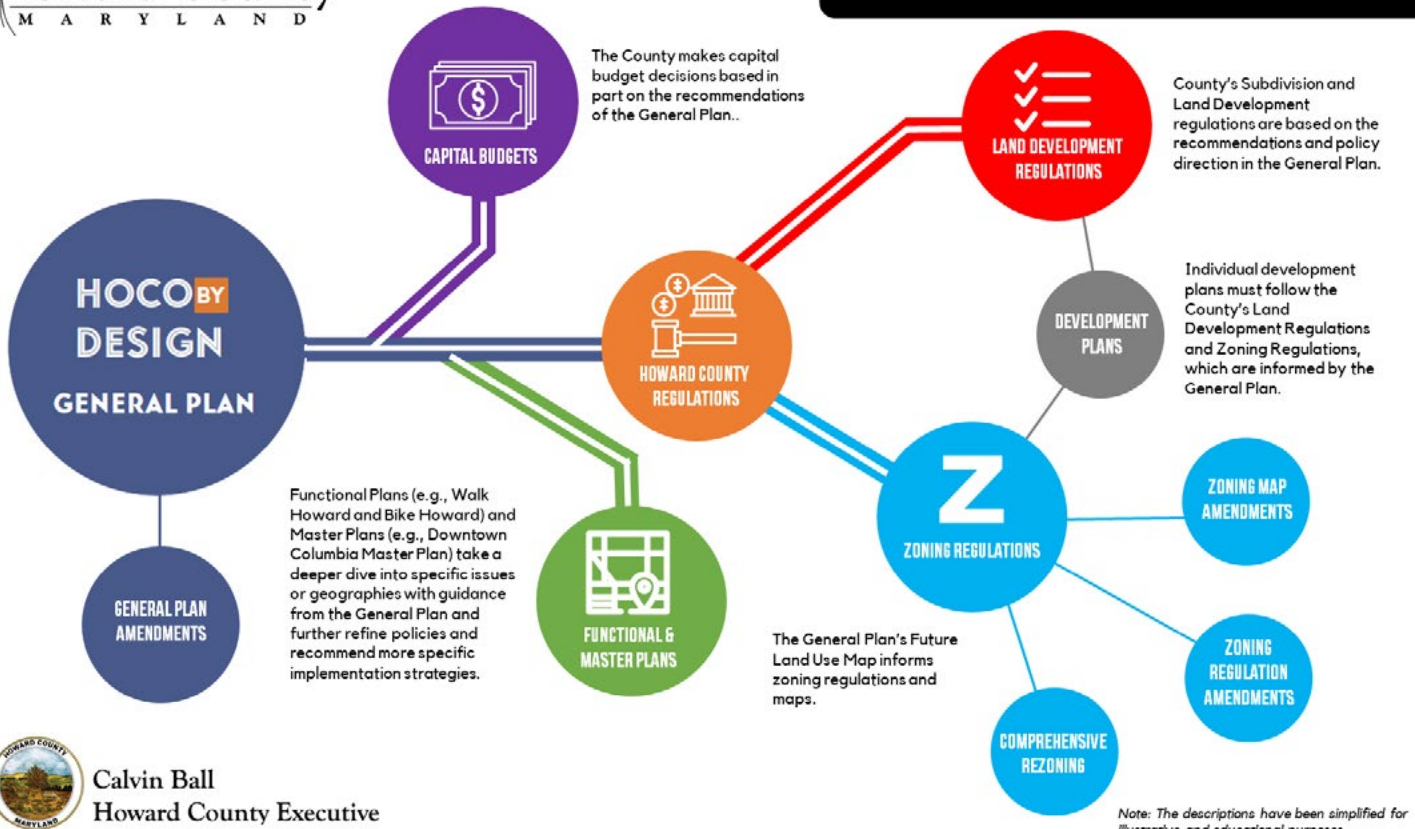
MARYLAND

The County makes capital budget decisions based in part on the recommendations of the General Plan..

CAPITAL BUDGETS

LAND DEVELOPMENT REGULATIONS

County's Subdivision and Land Development regulations are based on the recommendations and policy direction in the General Plan.

Individual development plans must follow the County's Land Development Regulations and Zoning Regulations, which are informed by the General Plan.

DEVELOPMENT PLANS

HOCO BY DESIGN

GENERAL PLAN

HOWARD COUNTY REGULATIONS

Functional Plans (e.g., Walk Howard and Bike Howard) and Master Plans (e.g., Downtown Columbia Master Plan) take a deeper dive into specific issues or geographies with guidance from the General Plan and further refine policies and recommend more specific implementation strategies.

Z

ZONING REGULATIONS

ZONING MAP AMENDMENTS

GENERAL PLAN AMENDMENTS

FUNCTIONAL & MASTER PLANS

The General Plan's Future Land Use Map informs zoning regulations and maps.

ZONING REGULATION AMENDMENTS

COMPREHENSIVE REZONING

HOWARD COUNTY MARYLAND

Calvin Ball
Howard County Executive

Note: The descriptions have been simplified for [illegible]